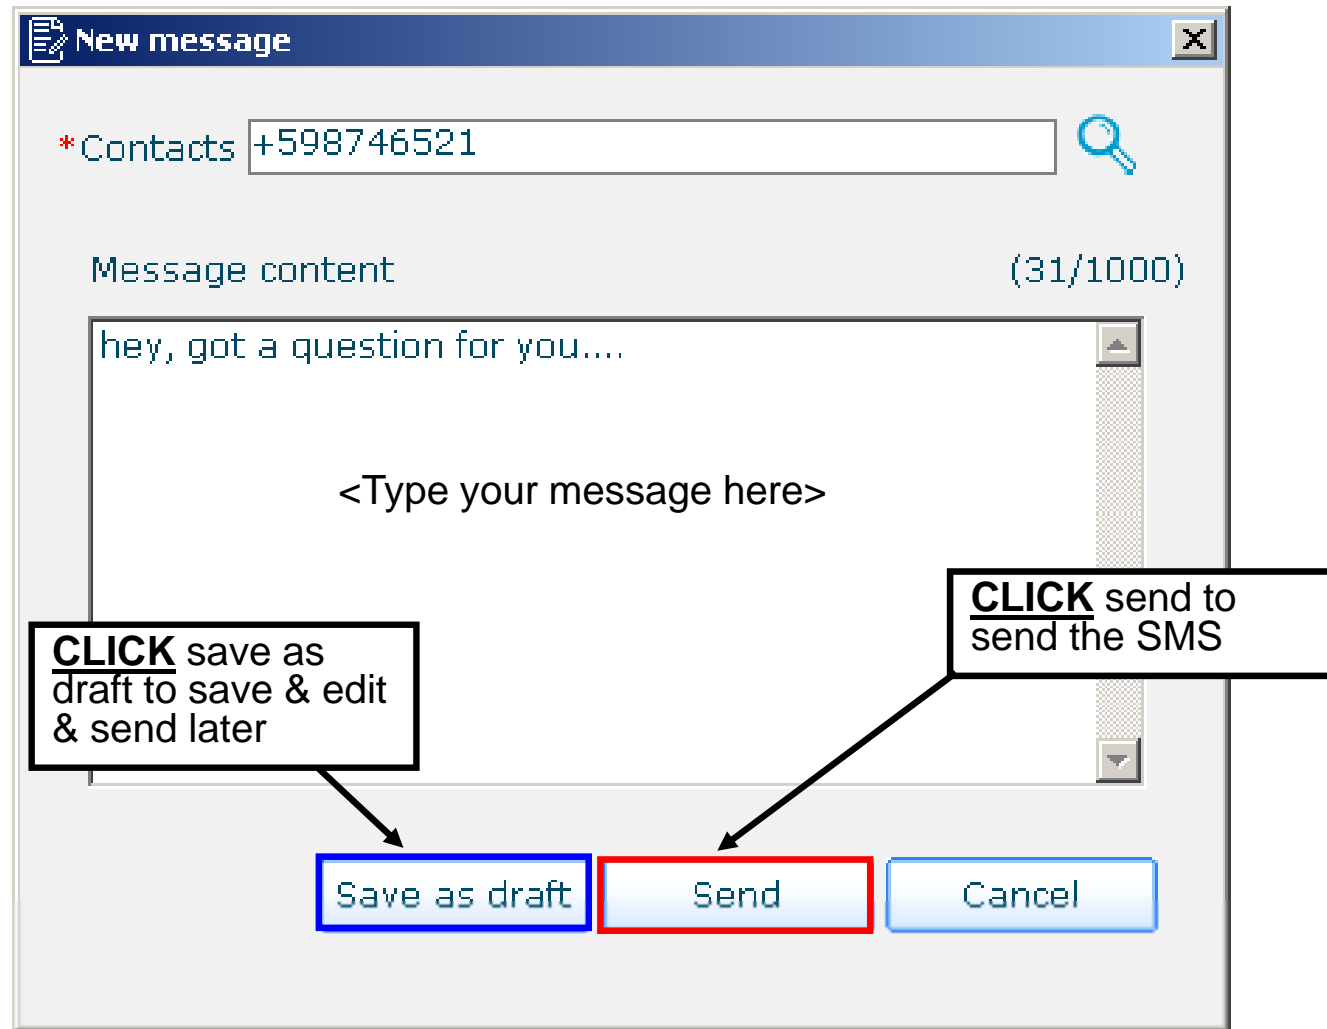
New message

*Contacts +598746521

Message content (31/1000)

hey, got a question for you....

<Type your message here>

CLICK send to send the SMS

CLICK save as draft to save & edit & send later

Save as draft
Send
Cancel